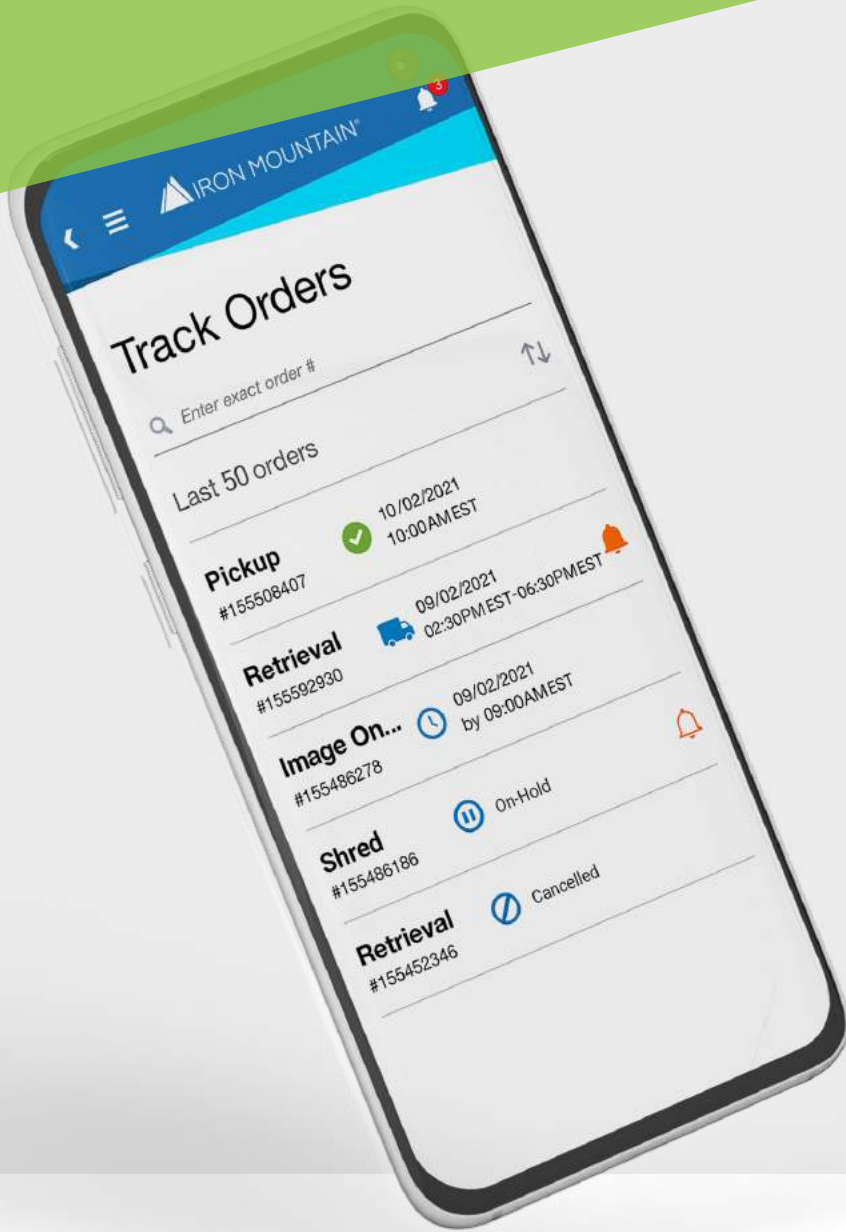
IRON MOUNTAIN®

3

Track Orders

Enter exact order #

Last 50 orders

Pickup
#155508407
10/02/2021
10:00AMEST

Retrieval
#155592930
09/02/2021
02:30PMEST-06:30PMEST

Image On...
#155486278
09/02/2021
by 09:00AMEST

Shred
#155486186
On-Hold

Retrieval
#155452346
Cancelled